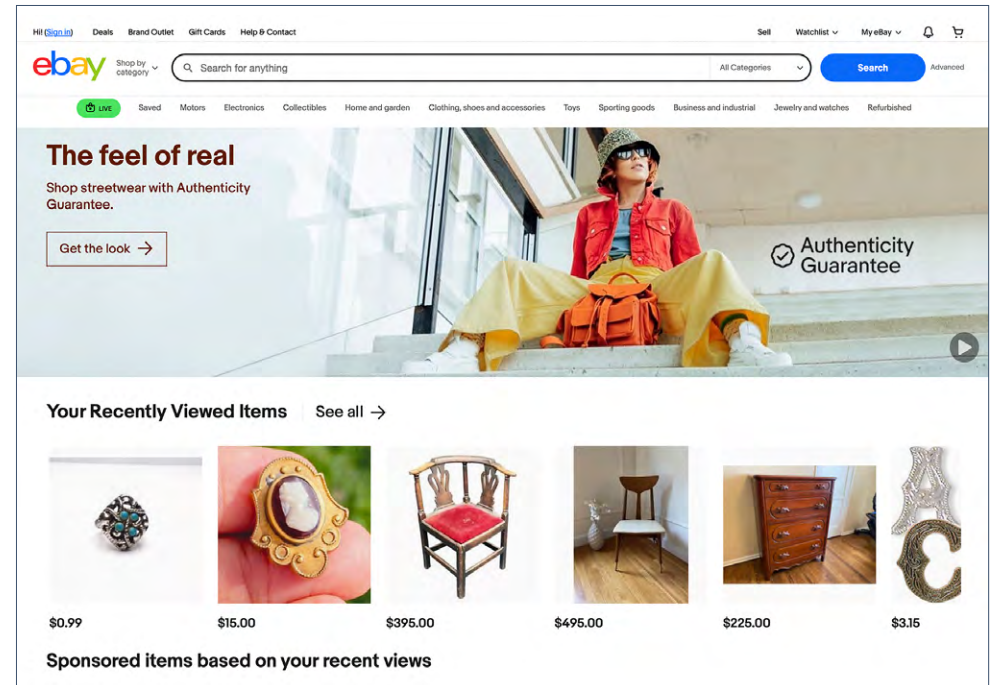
Hi! (Sign in) Deals Brand Outlet Gift Cards Help & Contact

Sell Watchlist My eBay

ebay Shop by category

Search for anything

All Categories

Search

Advanced

LIVE Saved Motors Electronics Collectibles Home and garden Clothing, shoes and accessories Toys Sporting goods Business and industrial Jewelry and watches Refurbished

The feel of real

Shop streetwear with Authenticity Guarantee.

Get the look →

Authenticity Guarantee

Your Recently Viewed Items

See all →

$0.99

$15.00

$395.00

$495.00

$225.00

$3.15

Sponsored items based on your recent views